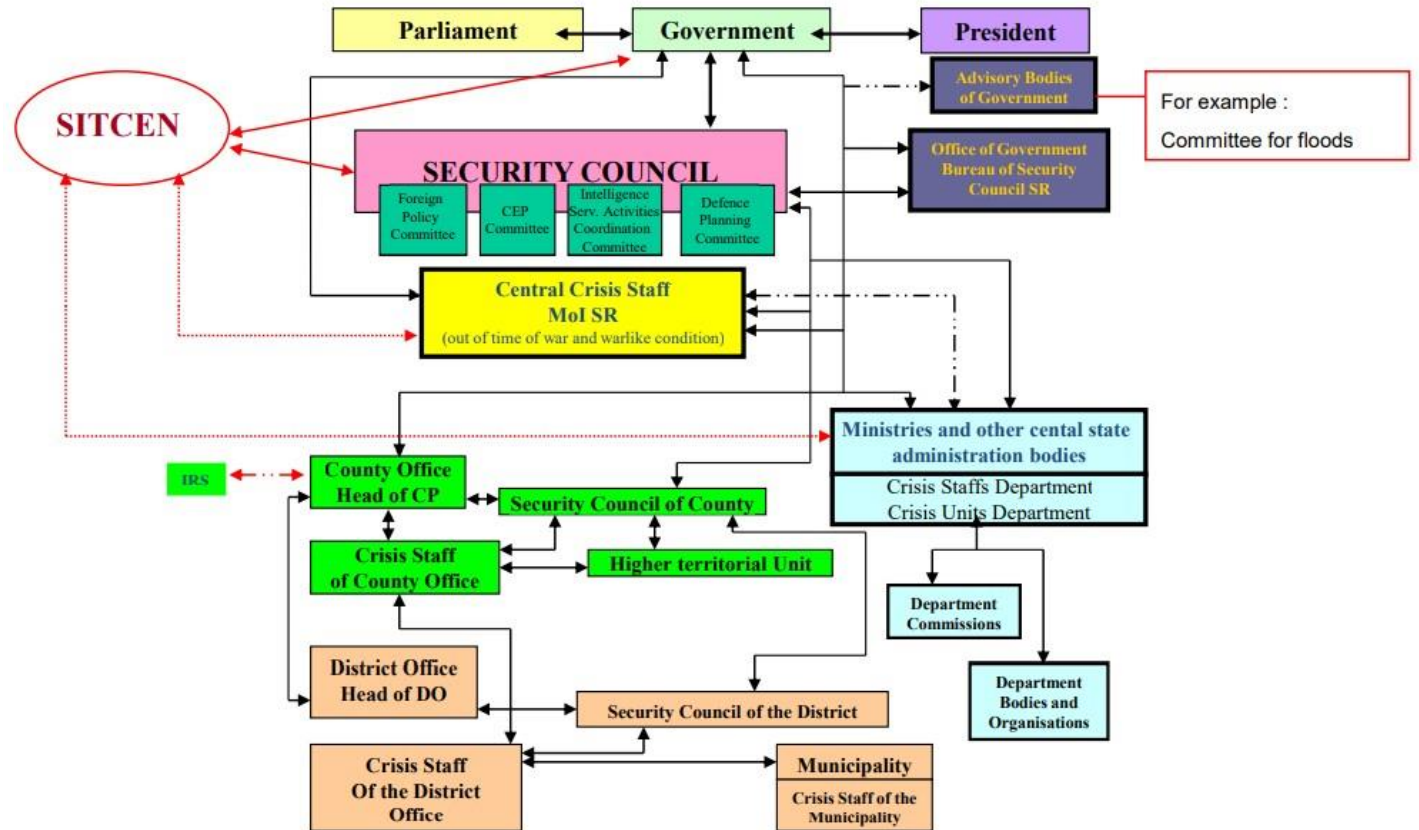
Parliament

Government

President

SITCEN

Advisory Bodies of Government

For example :

Committee for floods

SECURITY COUNCIL

Foreign Policy Committee

CEP Committee

Intelligence Serv. Activities Coordination Committee

Defence Planning Committee

Office of Government Bureau of Security Council SR

Central Crisis Staff MoI SR (out of time of war and warlike condition)

Ministries and other cental state administration bodies

Crisis Staffs Department

Crisis Units Department

IRS

County Office Head of CP

Security Council of County

Crisis Staff of County Office

Higher territorial Unit

Department Commissions

Department Bodies and Organisations

District Office Head of DO

Security Council of the District

Crisis Staff Of the District Office

Municipality

Crisis Staff of the Municipality